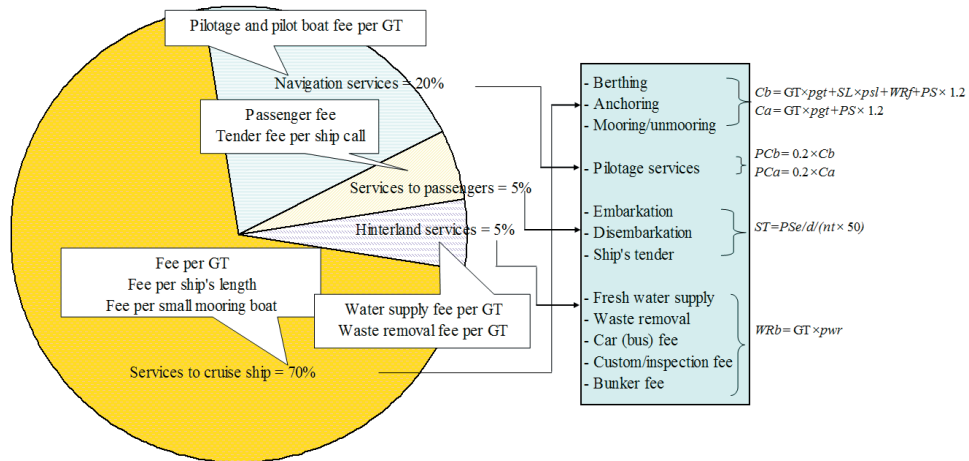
Pilotage and pilot boat fee per GT

Navigation services = 20%

Passenger fee
Tender fee per ship call

Services to passengers = 5%

Hinterland services = 5%

Fee per GT
Fee per ship's length
Fee per small mooring boat

Water supply fee per GT
Waste removal fee per GT

Services to cruise ship = 70%

- Berthing
- Anchoring
- Mooring/unmooring

$Cb = GT \times pgt + SL \times psl + WRf + PS \times 1.2$
$Ca = GT \times pgt + PS \times 1.2$

- Pilotage services

$PCb = 0.2 \times Cb$
$PCa = 0.2 \times Ca$

- Embarkation
- Disembarkation
- Ship's tender

$ST = PSe/d/(nt \times 50)$

- Fresh water supply
- Waste removal
- Car (bus) fee
- Custom/inspection fee
- Bunker fee

$WRb = GT \times pwr$